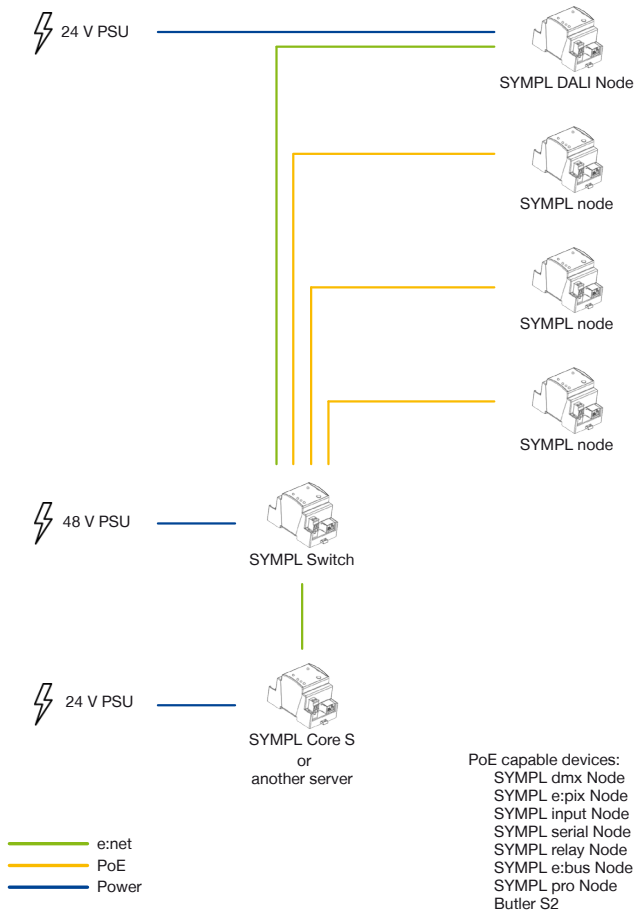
24 V PSU

SYMPL DALI Node

SYMPL node

SYMPL node

SYMPL node

48 V PSU

SYMPL Switch

24 V PSU

SYMPL Core S
or
another server

PoE capable devices:
SYMPL dmx Node
SYMPL e:pix Node
SYMPL input Node
SYMPL serial Node
SYMPL relay Node
SYMPL e:bus Node
SYMPL pro Node
Butler S2

e:net
PoE
Power